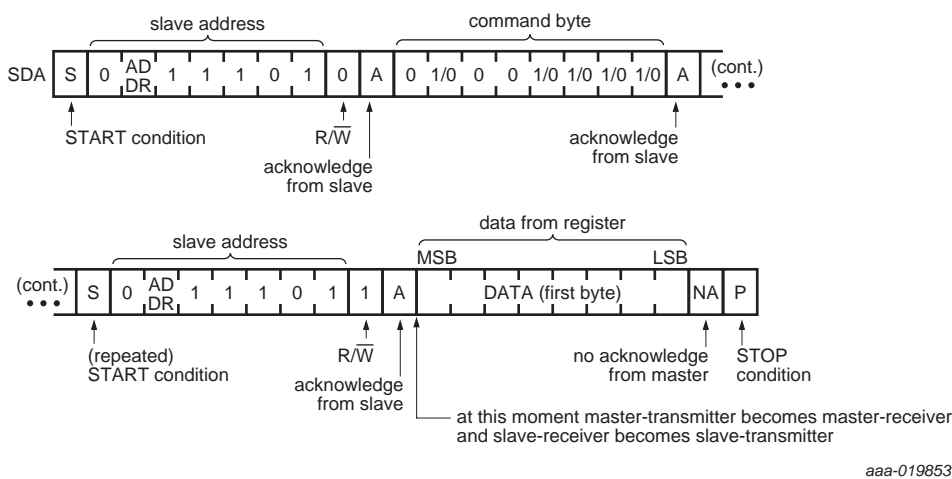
slave address

command byte

SDA S 0 AD DR 1 1 1 0 1 0 A 0 1/0 0 0 1/0 1/0 1/0 1/0 A (cont.)

START condition

R/$\overline{W}$

acknowledge from slave

acknowledge from slave

slave address

data from register

MSB

LSB

(cont.) S 0 AD DR 1 1 1 0 1 1 A DATA (first byte) NA P

(repeated) START condition

R/$\overline{W}$

acknowledge from slave

no acknowledge from master

STOP condition

at this moment master-transmitter becomes master-receiver and slave-receiver becomes slave-transmitter

aaa-019853